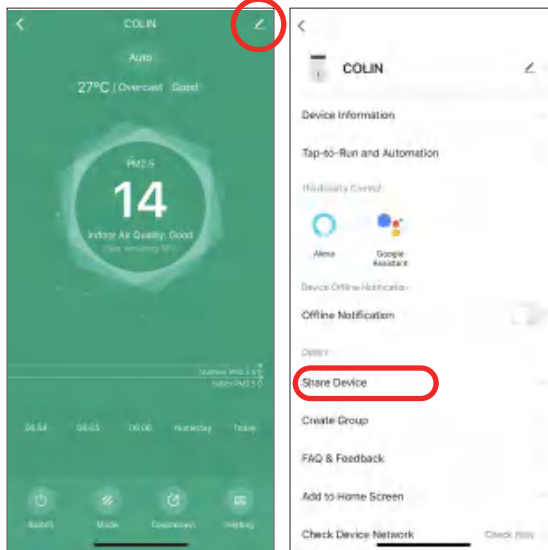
COLIN

Auto

27°C | Overcast Good

PM2.5

14

Indoor Air Quality: Good

Outdoor PM2.5 0
Indoor PM2.5 0

06.04 06.05 06.06 Yesterday Today

Switch Mode Countdown Setting

COLIN

Device Information

Tap-to-Run and Automation

Third-party Control

Alexa

Google Assistant

Device Offline Notification

Offline Notification

Others

Share Device

Create Group

FAQ & Feedback

Add to Home Screen

Check Device Network

Check Now